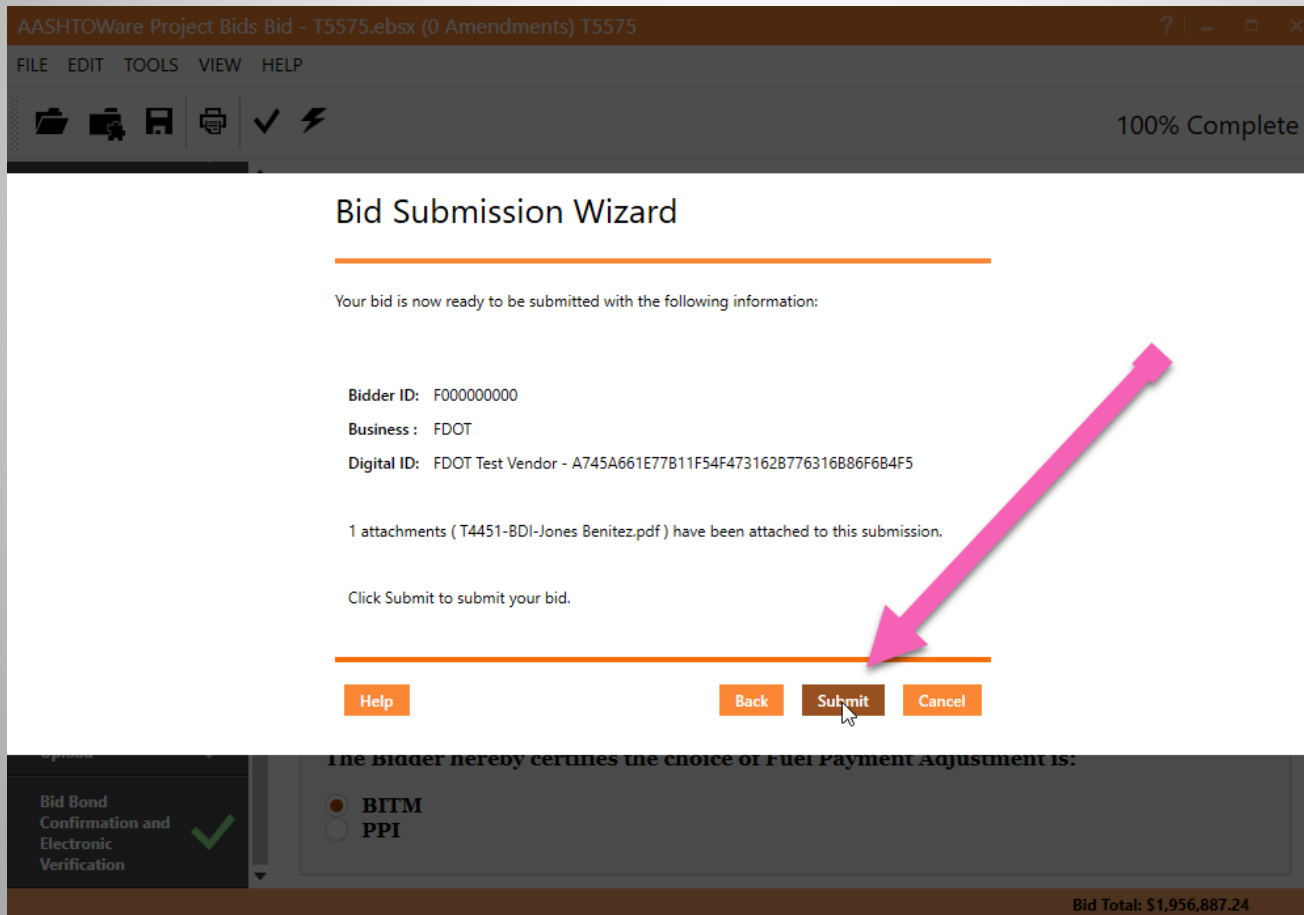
AASHTOWare Project Bids Bid - T5575.ebsx (0 Amendments) T5575

? - □ ×

FILE EDIT TOOLS VIEW HELP

100% Complete

Bid Submission Wizard

Your bid is now ready to be submitted with the following information:

Bidder ID: F000000000

Business : FDOT

Digital ID: FDOT Test Vendor - A745A661E77B11F54F473162B776316B86F6B4F5

1 attachments ( T4451-BDI-Jones Benitez.pdf ) have been attached to this submission.

Click Submit to submit your bid.

Help

Back

Submit

Cancel

Upload

The Bidder hereby certifies the choice of Fuel Payment Adjustment is:

BITM

PPI

Bid Bond Confirmation and Electronic Verification

Bid Total: $1,956,887.24